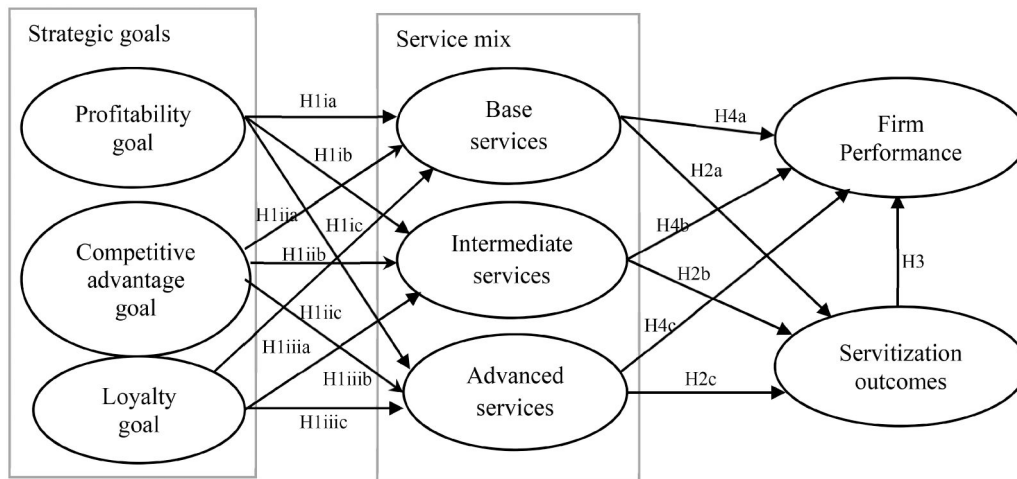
Strategic goals

Profitability goal

Competitive advantage goal

Loyalty goal

Service mix

Base services

Intermediate services

Advanced services

Firm Performance

Servitization outcomes

H1ia

H1ib

H1iia

H1ic

H1iib

H1iic

H1iiia

H1iiib

H1iiic

H4a

H2a

H4b

H2b

H4c

H2c

H3